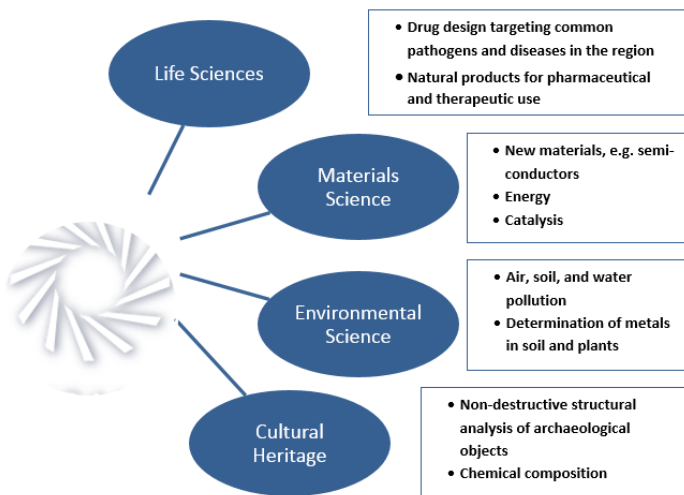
Life Sciences

• Drug design targeting common pathogens and diseases in the region
• Natural products for pharmaceutical and therapeutic use

Materials Science

• New materials, e.g. semi-conductors
• Energy
• Catalysis

Environmental Science

• Air, soil, and water pollution
• Determination of metals in soil and plants

Cultural Heritage

• Non-destructive structural analysis of archaeological objects
• Chemical composition